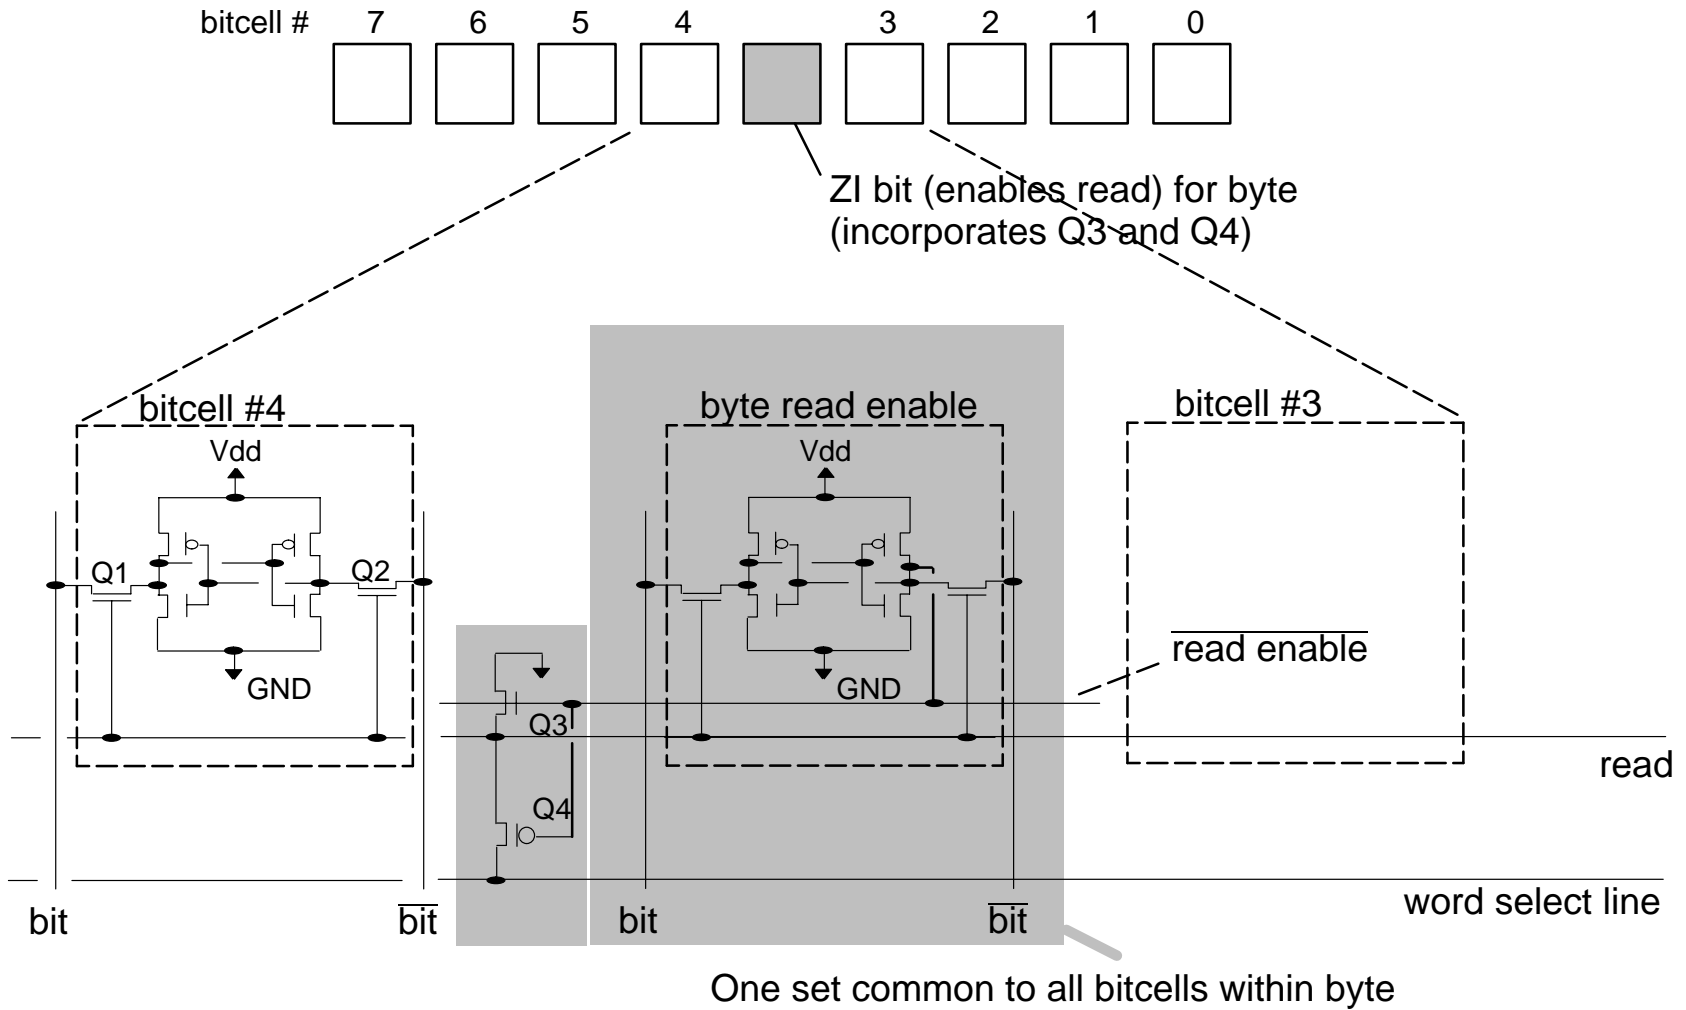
bitcell # 7 6 5 4 3 2 1 0

ZI bit (enables read) for byte (incorporates Q3 and Q4)

bitcell #4

Vdd

Q1

Q2

GND

byte read enable

Vdd

GND

bitcell #3

$\overline{\text{read enable}}$

Q3

Q4

read

word select line

bit

$\overline{\text{bit}}$

bit

$\overline{\text{bit}}$

One set common to all bitcells within byte